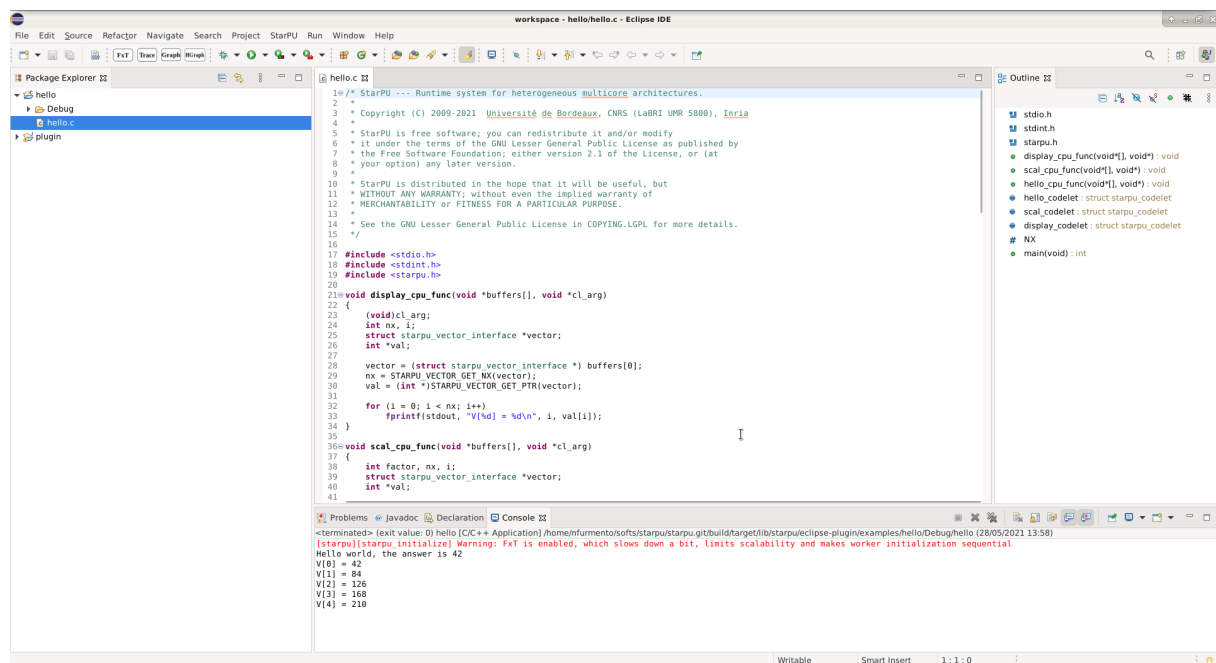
workspace - hello/hello.c - Eclipse IDE

File Edit Source Refactor Navigate Search Project StarPU Run Window Help

FxT Trace Graph HGraph

Package Explorer
hello
Debug
hello.c
plugin

hello.c

1 /* StarPU --- Runtime system for heterogeneous multicore architectures.
2 *
3 * Copyright (C) 2009-2021 Université de Bordeaux, CNRS (LaBRI UMR 5800), Inria
4 *
5 * StarPU is free software; you can redistribute it and/or modify
6 * it under the terms of the GNU Lesser General Public License as published by
7 * the Free Software Foundation; either version 2.1 of the License, or (at
8 * your option) any later version.
9 *
10 * StarPU is distributed in the hope that it will be useful, but
11 * WITHOUT ANY WARRANTY; without even the implied warranty of
12 * MERCHANTABILITY or FITNESS FOR A PARTICULAR PURPOSE.
13 *
14 * See the GNU Lesser General Public License in COPYING.LGPL for more details.
15 */
16
17 #include <stdio.h>
18 #include <stdint.h>
19 #include <starpu.h>
20
21 void display_cpu_func(void *buffers[], void *cl_arg)
22 {
23 (void)cl_arg;
24 int nx, i;
25 struct starpu_vector_interface *vector;
26 int *val;
27
28 vector = (struct starpu_vector_interface *) buffers[0];
29 nx = STARPU_VECTOR_GET_NX(vector);
30 val = (int *)STARPU_VECTOR_GET_PTR(vector);
31
32 for (i = 0; i < nx; i++)
33 fprintf(stdout, "V[%d] = %d\n", i, val[i]);
34 }
35
36 void scal_cpu_func(void *buffers[], void *cl_arg)
37 {
38 int factor, nx, i;
39 struct starpu_vector_interface *vector;
40 int *val;
41

Outline
stdio.h
stdint.h
starpu.h
display_cpu_func(void*[], void*) : void
scal_cpu_func(void*[], void*) : void
hello_cpu_func(void*[], void*) : void
hello_codelet : struct starpu_codelet
scal_codelet : struct starpu_codelet
display_codelet : struct starpu_codelet
NX
main(void) : int

Problems Javadoc Declaration Console
<terminated> (exit value: 0) hello [C/C++ Application] /home/nfurmento/softs/starpu/starpu.git/build/target/lib/starpu/eclipse-plugin/examples/hello/Debug/hello (28/05/2021 13:58)
[starpu][starpu_initialize] Warning: FxT is enabled, which slows down a bit, limits scalability and makes worker initialization sequential
Hello world, the answer is 42
V[0] = 42
V[1] = 84
V[2] = 126
V[3] = 168
V[4] = 210

Writable Smart Insert 1 : 1 : 0